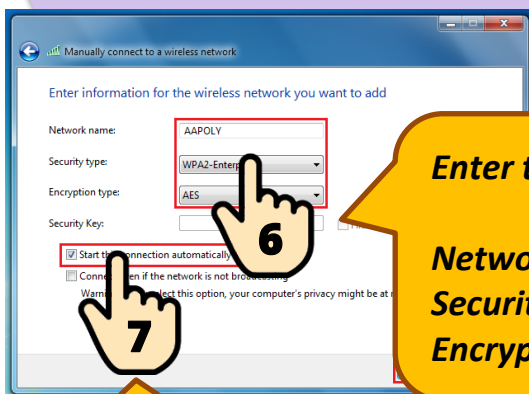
Manually connect to a wireless network

Enter information for the wireless network you want to add

Network name: AAPOLY

Security type: WPA2-Enterp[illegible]

Encryption type: AES

Security Key:

6

Start th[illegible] connection automatically

Conn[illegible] en if the network is not broadcasting

Warn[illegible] elect this option, your computer's privacy might be at r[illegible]

7

Enter t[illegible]

Netwo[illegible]
Securit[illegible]
Encryp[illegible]